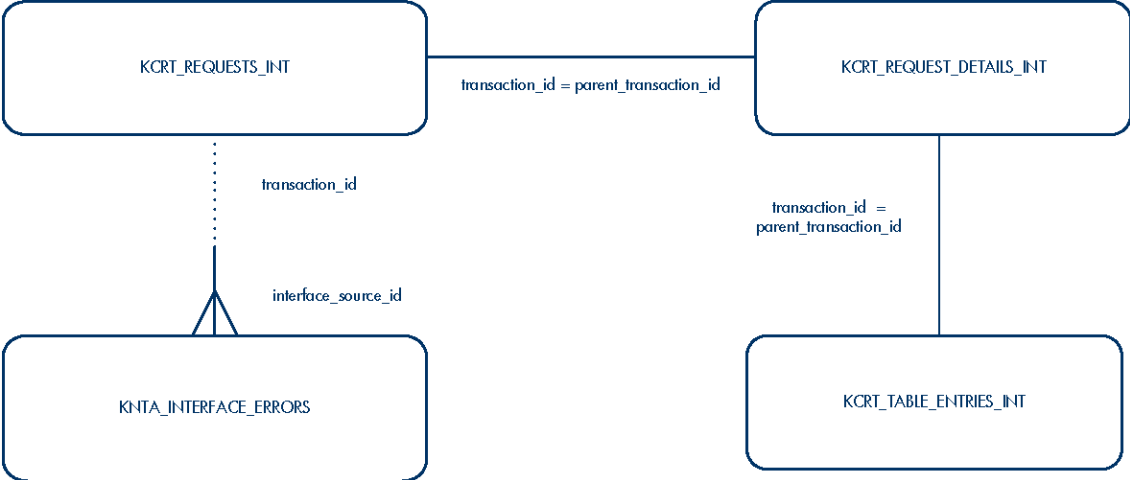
KCRT_REQUESTS_INT

transaction_id = parent_transaction_id

KCRT_REQUEST_DETAILS_INT

transaction_id

interface_source_id

transaction_id = parent_transaction_id

KNTA_INTERFACE_ERRORS

KCRT_TABLE_ENTRIES_INT